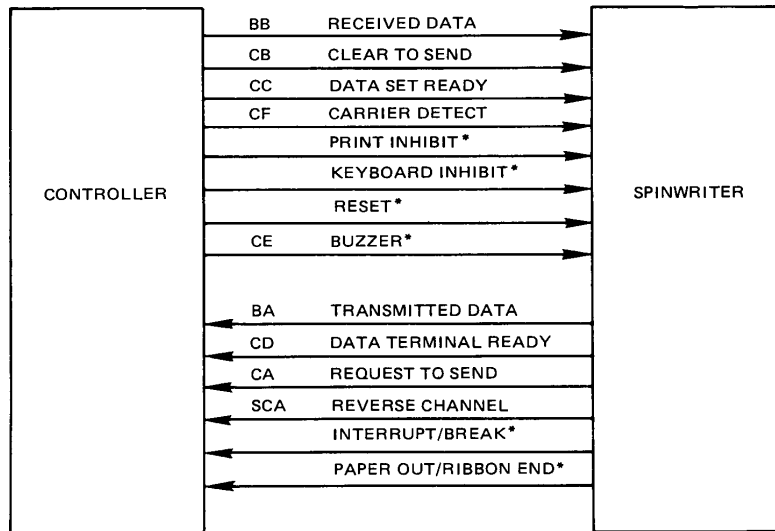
CONTROLLER

BB RECEIVED DATA
CB CLEAR TO SEND
CC DATA SET READY
CF CARRIER DETECT
PRINT INHIBIT*
KEYBOARD INHIBIT*
RESET*
CE BUZZER*

BA TRANSMITTED DATA
CD DATA TERMINAL READY
CA REQUEST TO SEND
SCA REVERSE CHANNEL
INTERRUPT/BREAK*
PAPER OUT/RIBBON END*

SPINWRITER